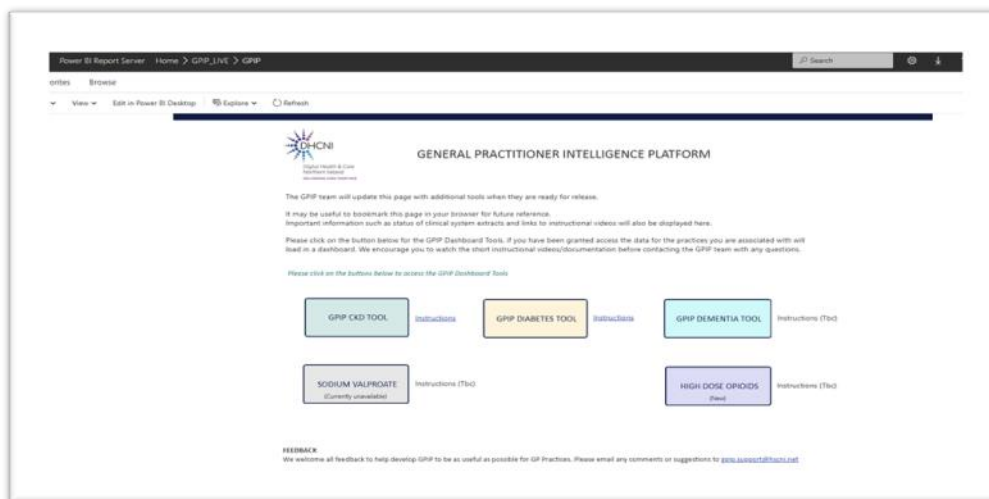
Power BI Report Server Home > GPIP_LIVE > GPIP

Search

orites Browse

View Edit in Power BI Desktop Explore Refresh

DHCNI
Digital Health & Care Northern Ireland

GENERAL PRACTITIONER INTELLIGENCE PLATFORM

The GPIP team will update this page with additional tools when they are ready for release.

It may be useful to bookmark this page in your browser for future reference.
Important information such as status of clinical system extracts and links to instructional videos will also be displayed here.

Please click on the button below for the GPIP Dashboard Tools. If you have been granted access the data for the practices you are associated with will load in a dashboard. We encourage you to watch the short instructional videos/documentation before contacting the GPIP team with any questions.

Please click on the buttons below to access the GPIP Dashboard Tools

GPIP CKD TOOL Instructions

GPIP DIABETES TOOL Instructions

GPIP DEMENTIA TOOL Instructions (Tbc)

SODIUM VALPROATE (Currently unavailable) Instructions (Tbc)

HIGH DOSE OPIOIDS (New) Instructions (Tbc)

FEEDBACK
We welcome all feedback to help develop GPIP to be as useful as possible for GP Practices. Please email any comments or suggestions to gpip.support@hscni.net